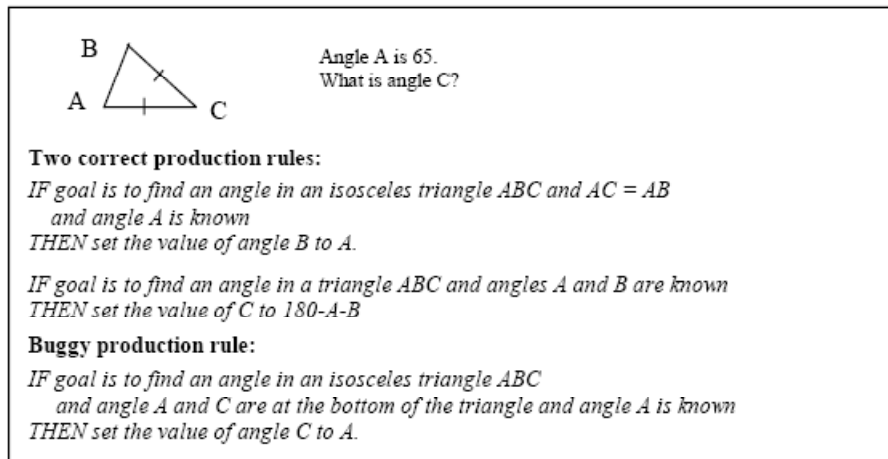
B

A

C

Angle A is 65.
What is angle C?

**Two correct production rules:**

*IF goal is to find an angle in an isosceles triangle ABC and AC = AB and angle A is known THEN set the value of angle B to A.*

*IF goal is to find an angle in a triangle ABC and angles A and B are known THEN set the value of C to 180-A-B*

**Buggy production rule:**

*IF goal is to find an angle in an isosceles triangle ABC and angle A and C are at the bottom of the triangle and angle A is known THEN set the value of angle C to A.*